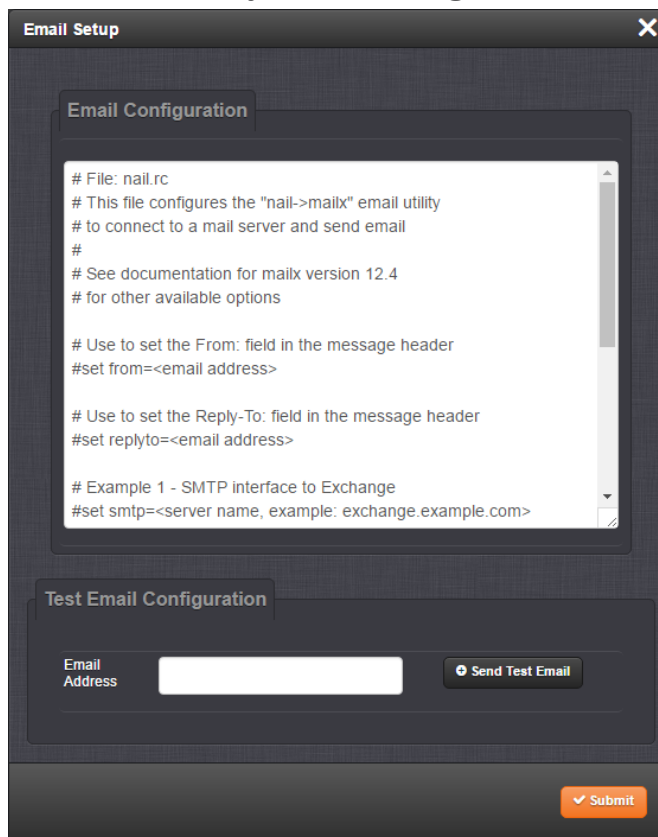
Email Setup

Email Configuration

# File: nail.rc
# This file configures the "nail->mailx" email utility
# to connect to a mail server and send email
#
# See documentation for mailx version 12.4
# for other available options

# Use to set the From: field in the message header
#set from=<email address>

# Use to set the Reply-To: field in the message header
#set replyto=<email address>

# Example 1 - SMTP interface to Exchange
#set smtp=<server name, example: exchange.example.com>

Test Email Configuration

Email Address

Send Test Email

Submit